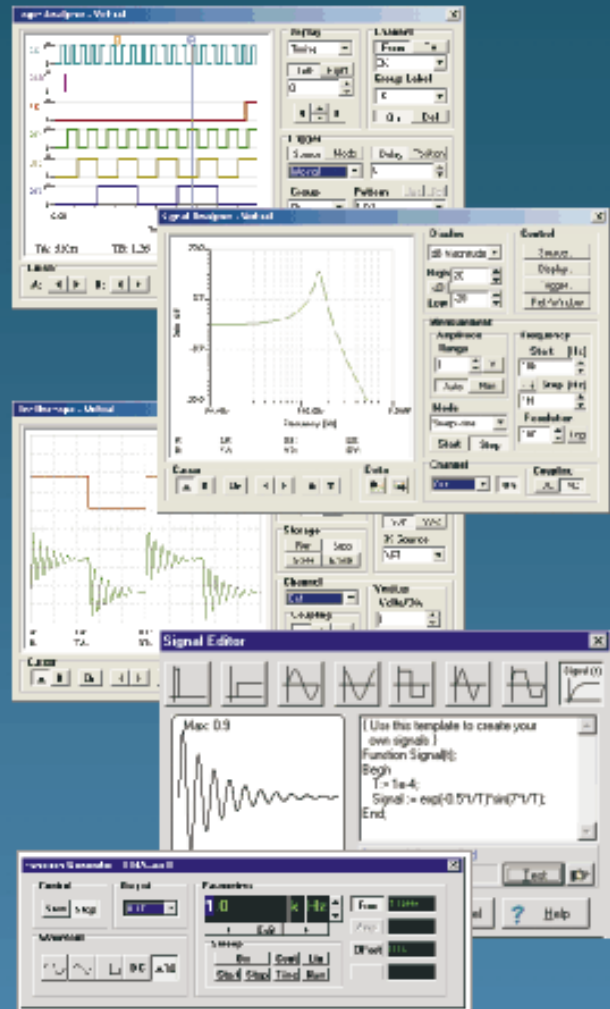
Logic Analyzer - Virtual

Display
Trigger
Group
Pattern
Left Right
Channel
From To
Group Label
Ok Del

TA: 1.0ms TB: 1.36

Signal Analyzer - Virtual

Display
dB Magnitude
High
Low
Control
Measurement
Amplitude
Range
Auto Man
Mode
Start Stop
Frequency
Start
Step
Resolution
Channel
Coupling
AC DC

Frequency (Hz)

Cursor
Data

Oscilloscope - Virtual

Storage
Run Stop
Channel
Coupling
Volts/Div.

Cursor

Signal Editor

Max: 0.9

{ Use this template to create your own signals }
Function Signal(t);
Begin
T:= 1e-4;
Signal := exp(-0.5*t/T)*sin(7*t/T);
End;

Test
Help

Function Generator - Virtual

Control
Start Stop
Output
Waveform
DC
Parameters
1.0
Hz
Sweep
Offset